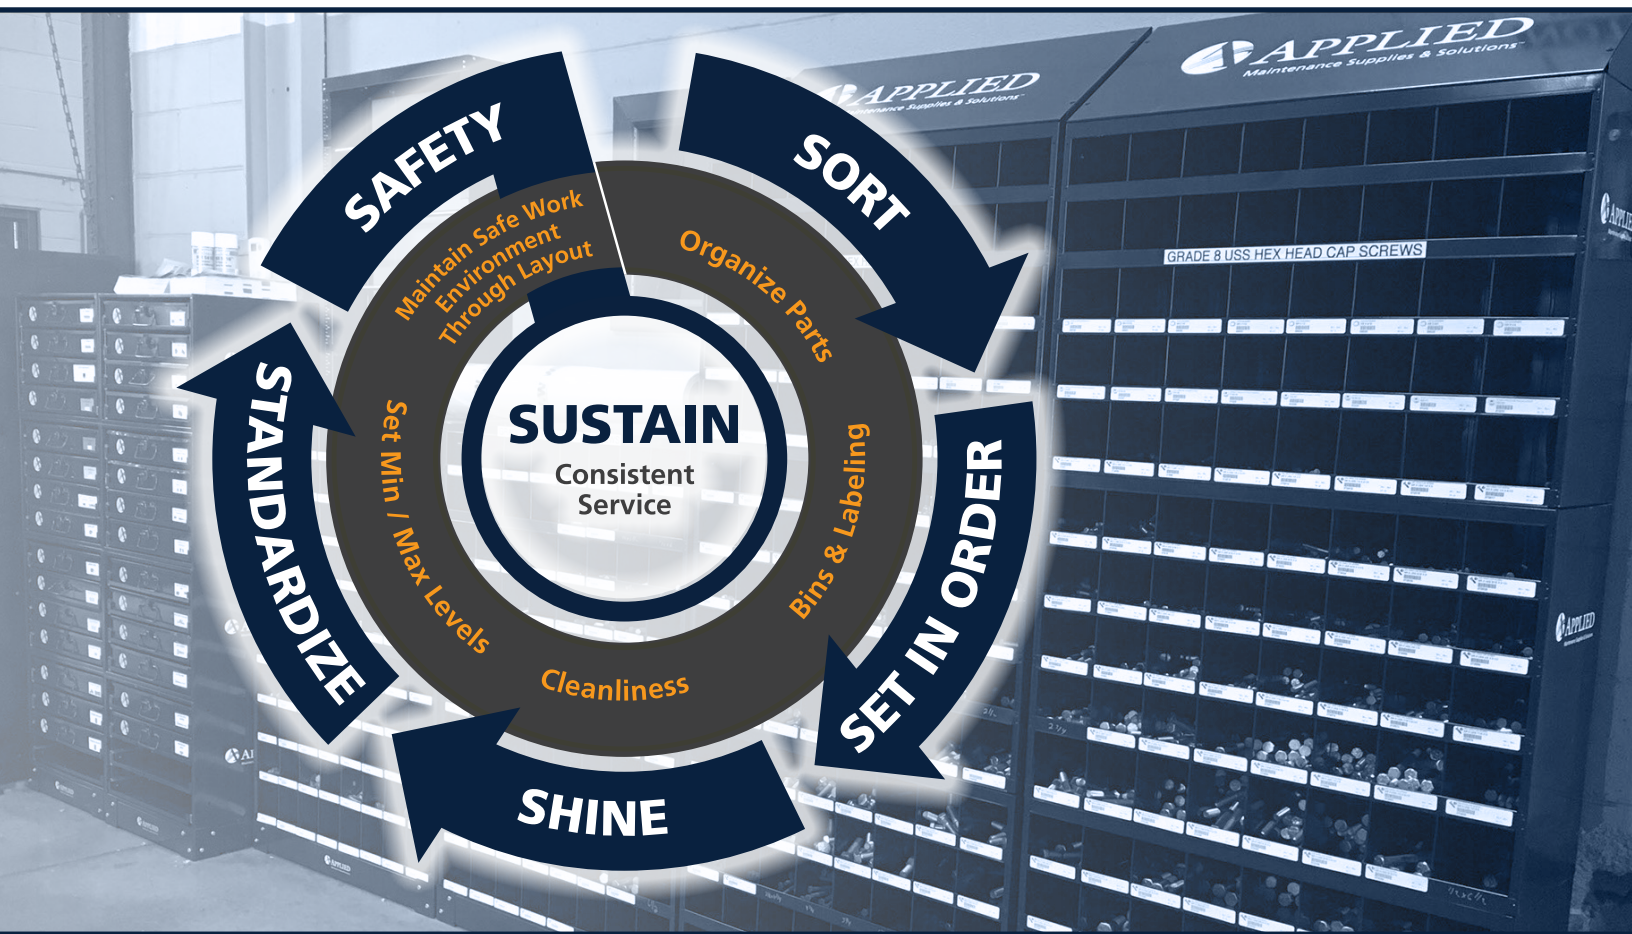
SAFETY
Maintain Safe Work Environment Through Layout
SORT
Organize Parts
SET IN ORDER
Bins & Labeling
SHINE
Cleanliness
STANDARDIZE
Set Min / Max Levels
SUSTAIN
Consistent Service

APPLIED
Maintenance Supplies & Solutions
APPLIED
Maintenance Supplies & Solutions
GRADE 8 USS HEX HEAD CAP SCREWS
APPLIED
APPLIED